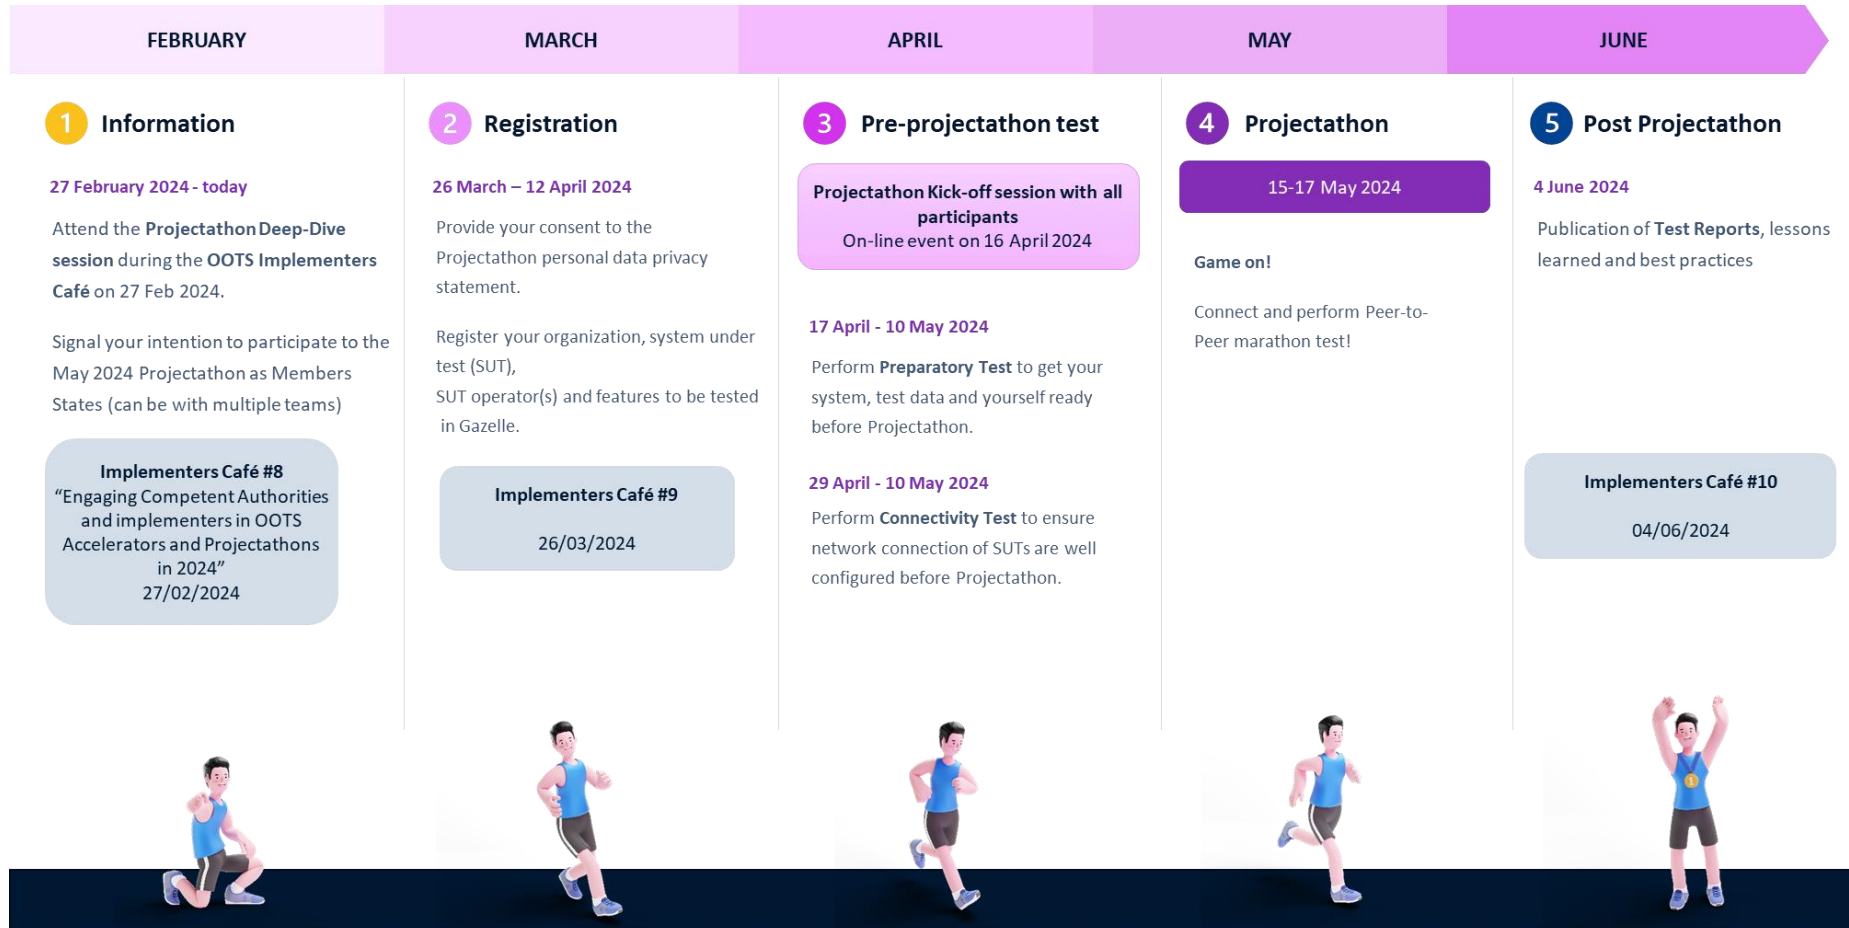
FEBRUARY

MARCH

APRIL

MAY

JUNE

1 Information

27 February 2024 - today

Attend the Projectathon Deep-Dive session during the OOTS Implementers Café on 27 Feb 2024.

Signal your intention to participate to the May 2024 Projectathon as Members States (can be with multiple teams)

Implementers Café #8
“Engaging Competent Authorities and implementers in OOTS Accelerators and Projectathons in 2024”
27/02/2024

2 Registration

26 March – 12 April 2024

Provide your consent to the Projectathon personal data privacy statement.

Register your organization, system under test (SUT), SUT operator(s) and features to be tested in Gazelle.

Implementers Café #9

26/03/2024

3 Pre-projectathon test

Projectathon Kick-off session with all participants
On-line event on 16 April 2024

17 April - 10 May 2024

Perform Preparatory Test to get your system, test data and yourself ready before Projectathon.

29 April - 10 May 2024

Perform Connectivity Test to ensure network connection of SUTs are well configured before Projectathon.

4 Projectathon

15-17 May 2024

Game on!

Connect and perform Peer-to-Peer marathon test!

5 Post Projectathon

4 June 2024

Publication of Test Reports, lessons learned and best practices

Implementers Café #10

04/06/2024